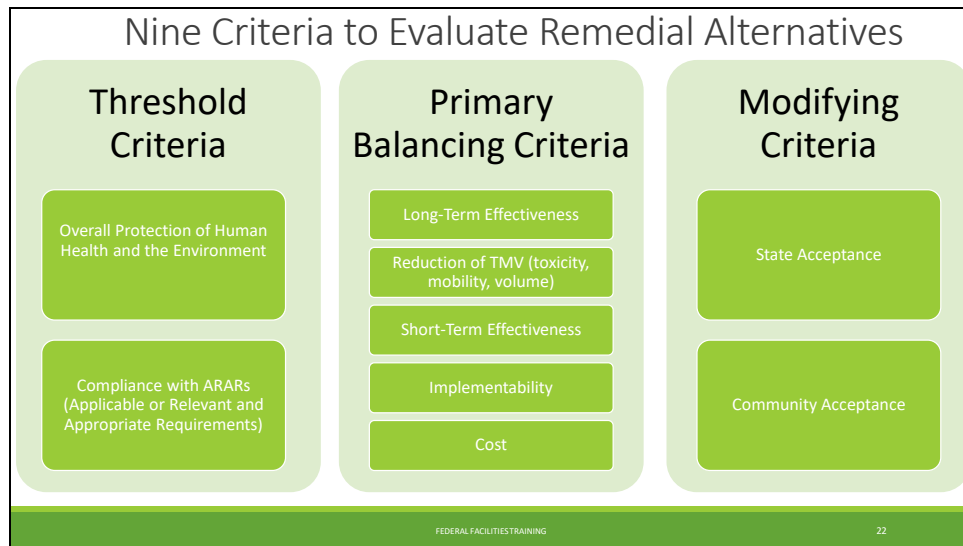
Nine Criteria to Evaluate Remedial Alternatives

Threshold Criteria

Overall Protection of Human Health and the Environment

Compliance with ARARs (Applicable or Relevant and Appropriate Requirements)

Primary Balancing Criteria

Long-Term Effectiveness

Reduction of TMV (toxicity, mobility, volume)

Short-Term Effectiveness

Implementability

Cost

Modifying Criteria

State Acceptance

Community Acceptance

FEDERAL FACILITIES TRAINING

22